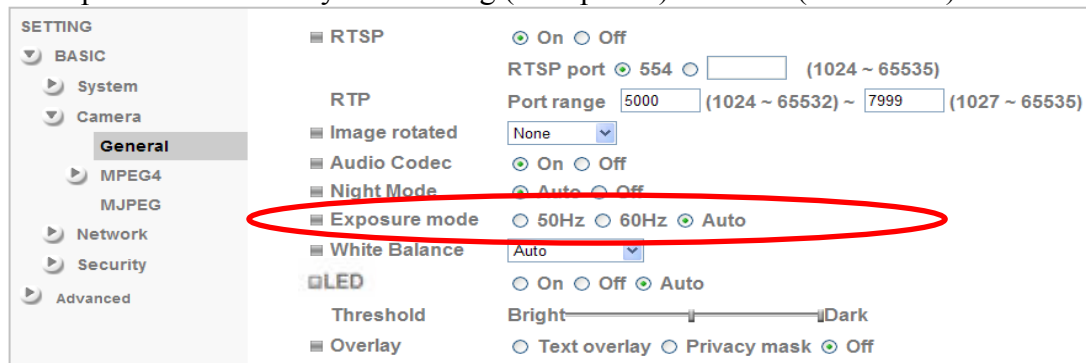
SETTING
BASIC
System
Camera
General
MPEG4
MJPEG
Network
Security
Advanced

RTSP ⊙ On ○ Off
RTSP port ⊙ 554 ○ (1024 ~ 65535)
RTP Port range 5000 (1024 ~ 65532) ~ 7999 (1027 ~ 65535)
Image rotated None
Audio Codec ⊙ On ○ Off
Night Mode ⊙ Auto ○ Off
Exposure mode ○ 50Hz ○ 60Hz ⊙ Auto
White Balance Auto
LED ○ On ○ Off ⊙ Auto
Threshold Bright Dark
Overlay ○ Text overlay ○ Privacy mask ⊙ Off